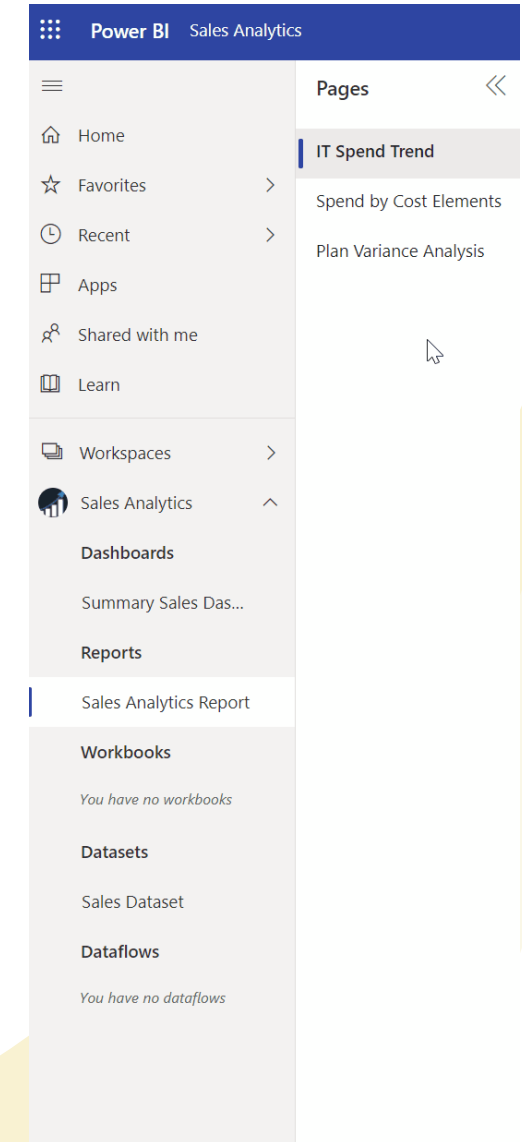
Power BI Sales Analytics

Home
Favorites
Recent
Apps
Shared with me
Learn

Workspaces
Sales Analytics
Dashboards
Summary Sales Das...
Reports
Sales Analytics Report
Workbooks
You have no workbooks
Datasets
Sales Dataset
Dataflows
You have no dataflows

Pages
IT Spend Trend
Spend by Cost Elements
Plan Variance Analysis